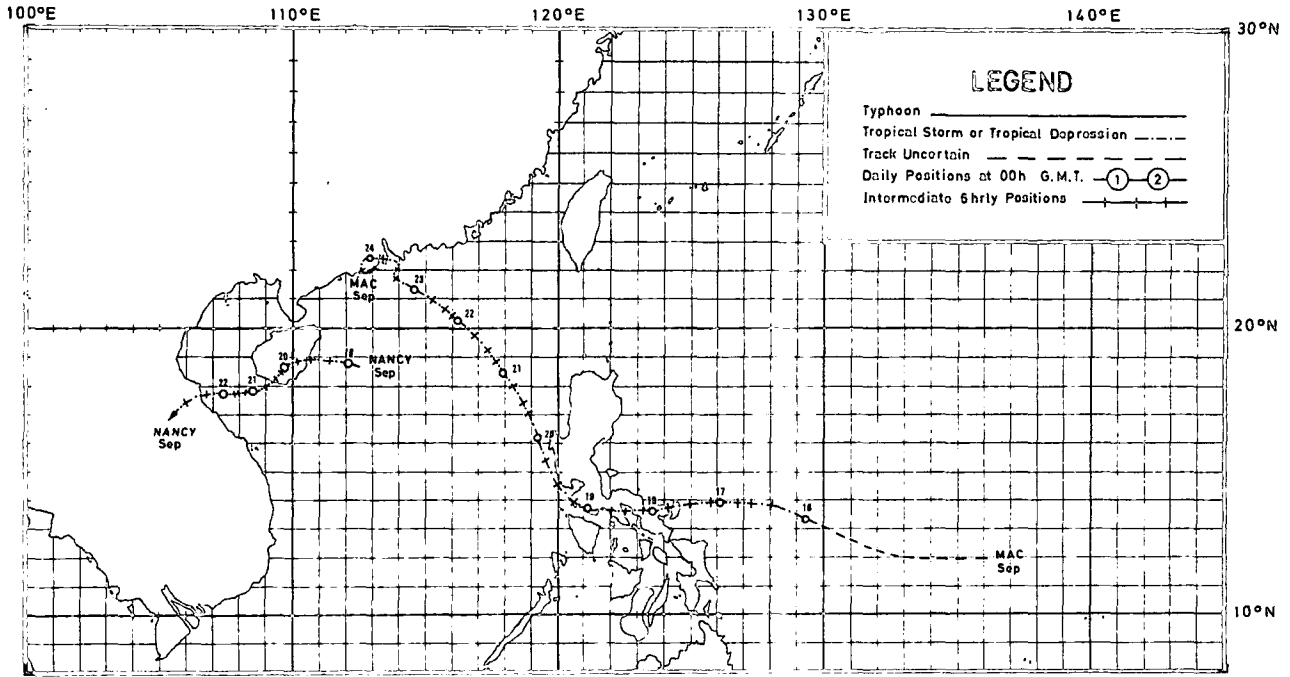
100°E
110°E
120°E
130°E
140°E
30°N
20°N
10°N

LEGEND
Typhoon
Tropical Storm or Tropical Depression
Track Uncertain
Daily Positions at 00h G.M.T. 1 2
Intermediate 6hrly Positions

24
MAC
Sep
23
22
21
20
19
18
17
16
MAC
Sep

20
18
NANCY
Sep
22
21
NANCY
Sep